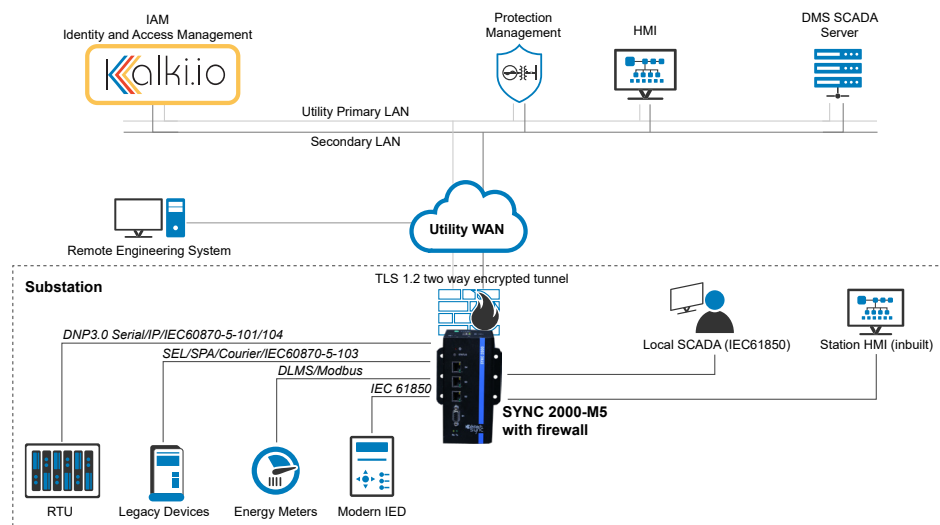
IAM
Identity and Access Management

kalki.io

Protection Management

HMI

DMS SCADA Server

Utility Primary LAN

Secondary LAN

Remote Engineering System

Utility WAN

TLS 1.2 two way encrypted tunnel

Substation

DNP3.0 Serial/IP/IEC60870-5-101/104

SEL/SPA/Courier/IEC60870-5-103

DLMS/Modbus

IEC 61850

Local SCADA (IEC61850)

Station HMI (inbuilt)

SYNC 2000-M5
with firewall

RTU

Legacy Devices

Energy Meters

Modern IED